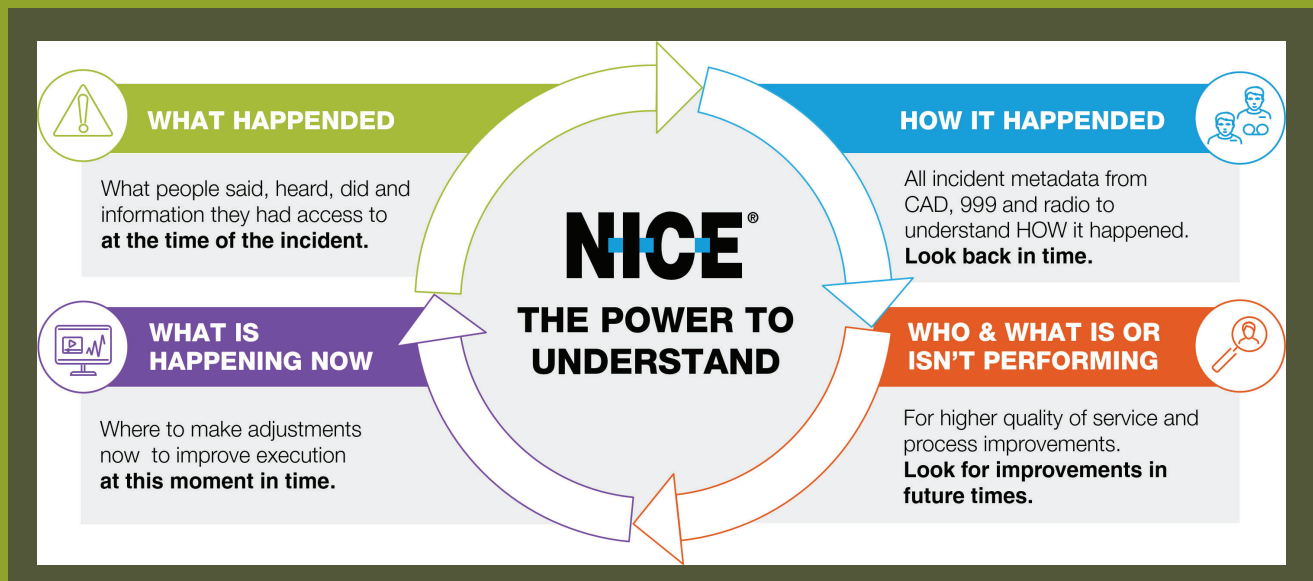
WHAT HAPPENED

What people said, heard, did and information they had access to **at the time of the incident.**

HOW IT HAPPENDED

All incident metadata from CAD, 999 and radio to understand HOW it happened. **Look back in time.**

NICE®

THE POWER TO UNDERSTAND

WHAT IS HAPPENING NOW

Where to make adjustments now to improve execution **at this moment in time.**

WHO & WHAT IS OR ISN'T PERFORMING

For higher quality of service and process improvements. **Look for improvements in future times.**